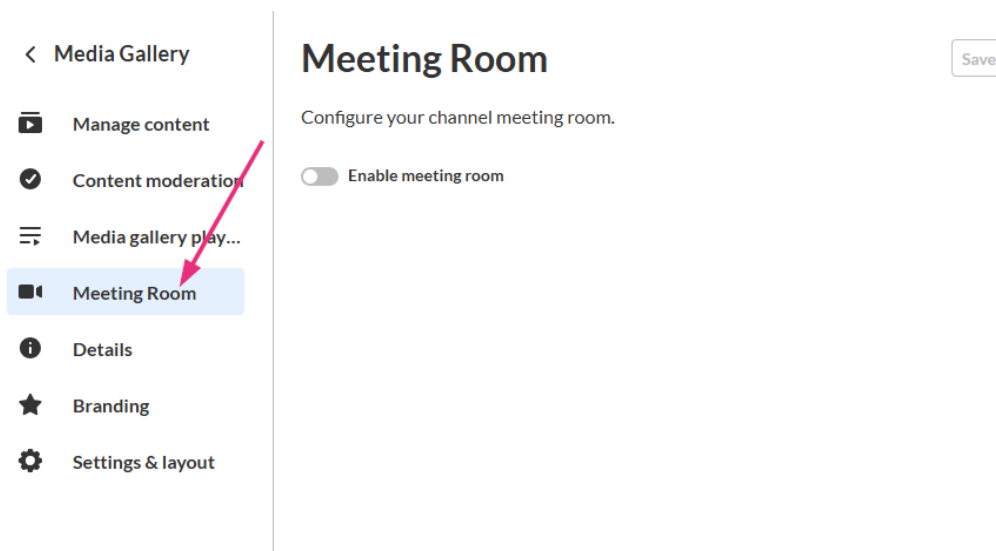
Media Gallery

Manage content

Content moderation

Media gallery play...

Meeting Room

Details

Branding

Settings & layout

Meeting Room

Save

Configure your channel meeting room.

Enable meeting room